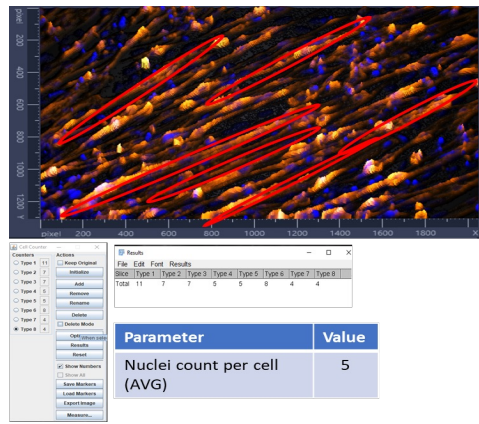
pixel 200 400 600 800 1000 1200 Y

pixel 200 400 600 800 1000 1200 1400 1600 1800 X

Cell Counter

Counters

Type 1 11
Type 2 7
Type 3 7
Type 4 5
Type 5 5
Type 6 8
Type 7 4
Type 8 4

Actions

Keep Original
Initialize
Add
Remove
Rename
Delete
Delete Mode
Options
Results
Reset
Show Numbers
Show All
Save Markers
Load Markers
Export Image
Measure...

Results

File Edit Font Results

| Slice | Type 1 | Type 2 | Type 3 | Type 4 | Type 5 | Type 6 | Type 7 | Type 8 |
|---|---|---|---|---|---|---|---|---|
| Total | 11 | 7 | 7 | 5 | 5 | 8 | 4 | 4 |

| Parameter | Value |
|---|---|
| Nuclei count per cell (AVG) | 5 |